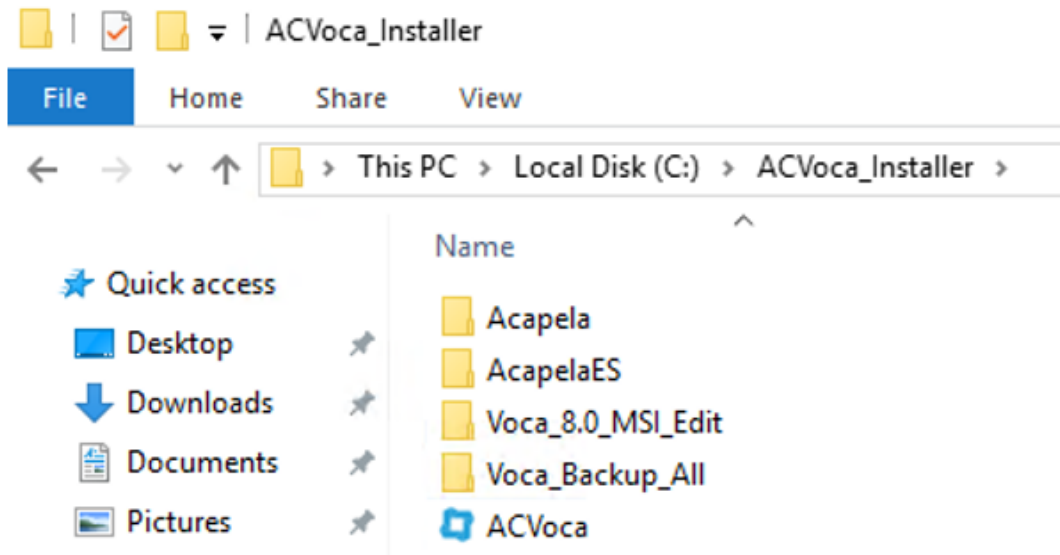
ACVoca_Installer

File Home Share View

This PC > Local Disk (C:) > ACVoca_Installer >

Name

Quick access
Desktop
Downloads
Documents
Pictures

Acapela
AcapelaES
Voca_8.0_MSI_Edit
Voca_Backup_All
ACVoca